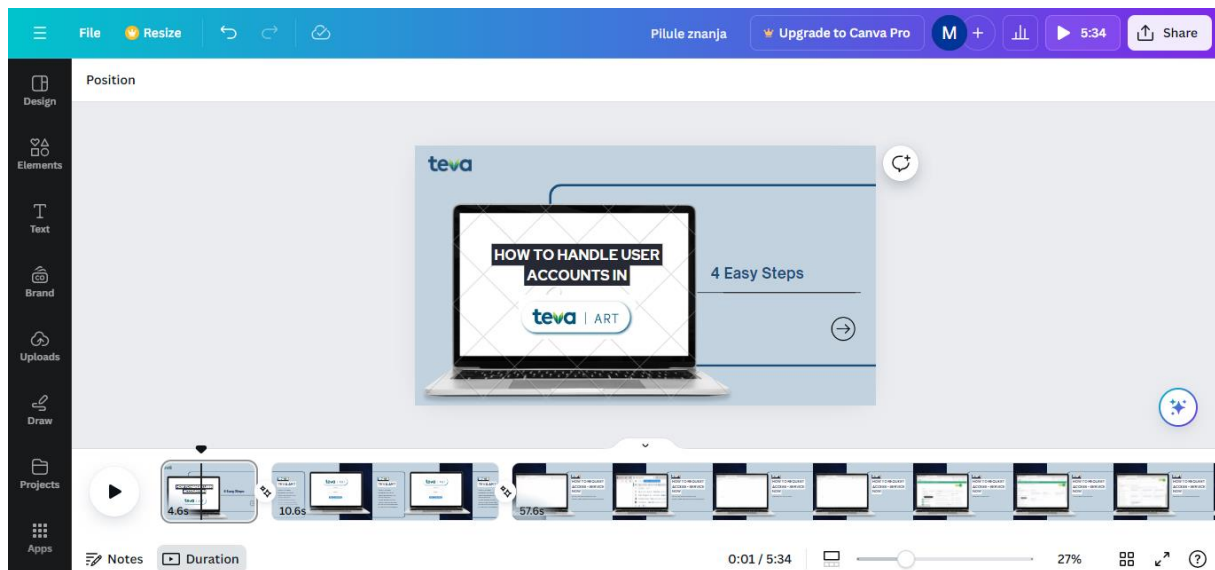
File Resize Pilule znanja Upgrade to Canva Pro M + 5:34 Share

Design
Elements
Text
Brand
Uploads
Draw
Projects
Apps

Position

teva

HOW TO HANDLE USER ACCOUNTS IN

teva | ART

4 Easy Steps

4.6s
10.6s
57.6s

Notes Duration 0:01 / 5:34 27%